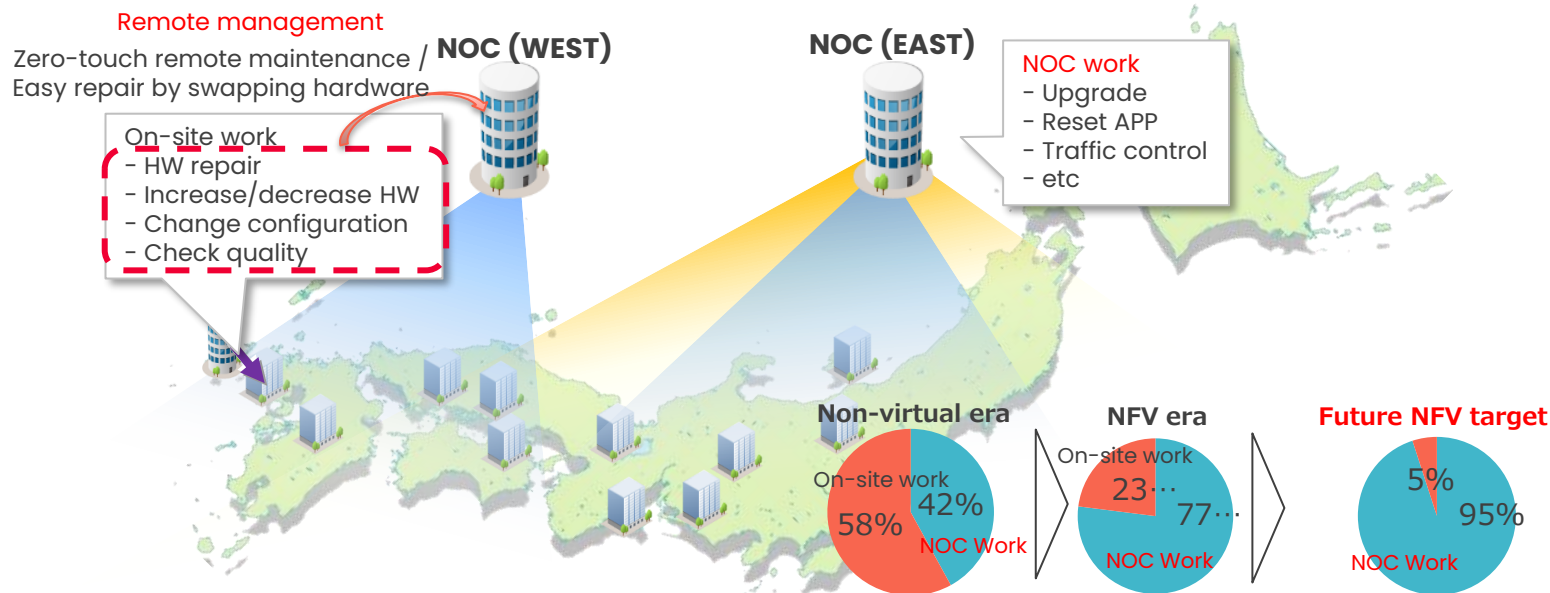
Remote management
Zero-touch remote maintenance / Easy repair by swapping hardware

NOC (WEST)

NOC (EAST)

NOC work
- Upgrade
- Reset APP
- Traffic control
- etc

On-site work
- HW repair
- Increase/decrease HW
- Change configuration
- Check quality

Non-virtual era
On-site work
42%
58%
NOC Work

NFV era
On-site work
23…
77…
NOC Work

Future NFV target
5%
95%
NOC Work